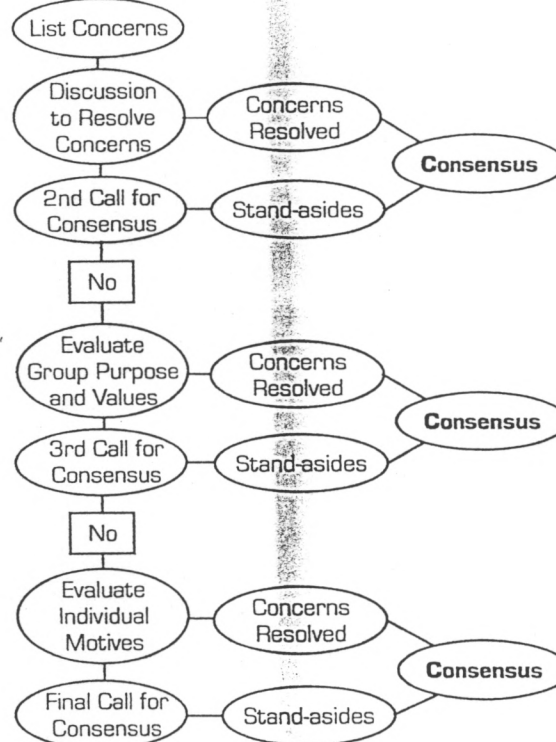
List Concerns

Discussion to Resolve Concerns

Concerns Resolved

Consensus

2nd Call for Consensus

Stand-asides

No

Evaluate Group Purpose and Values

Concerns Resolved

Consensus

3rd Call for Consensus

Stand-asides

No

Evaluate Individual Motives

Concerns Resolved

Consensus

Final Call for Consensus

Stand-asides